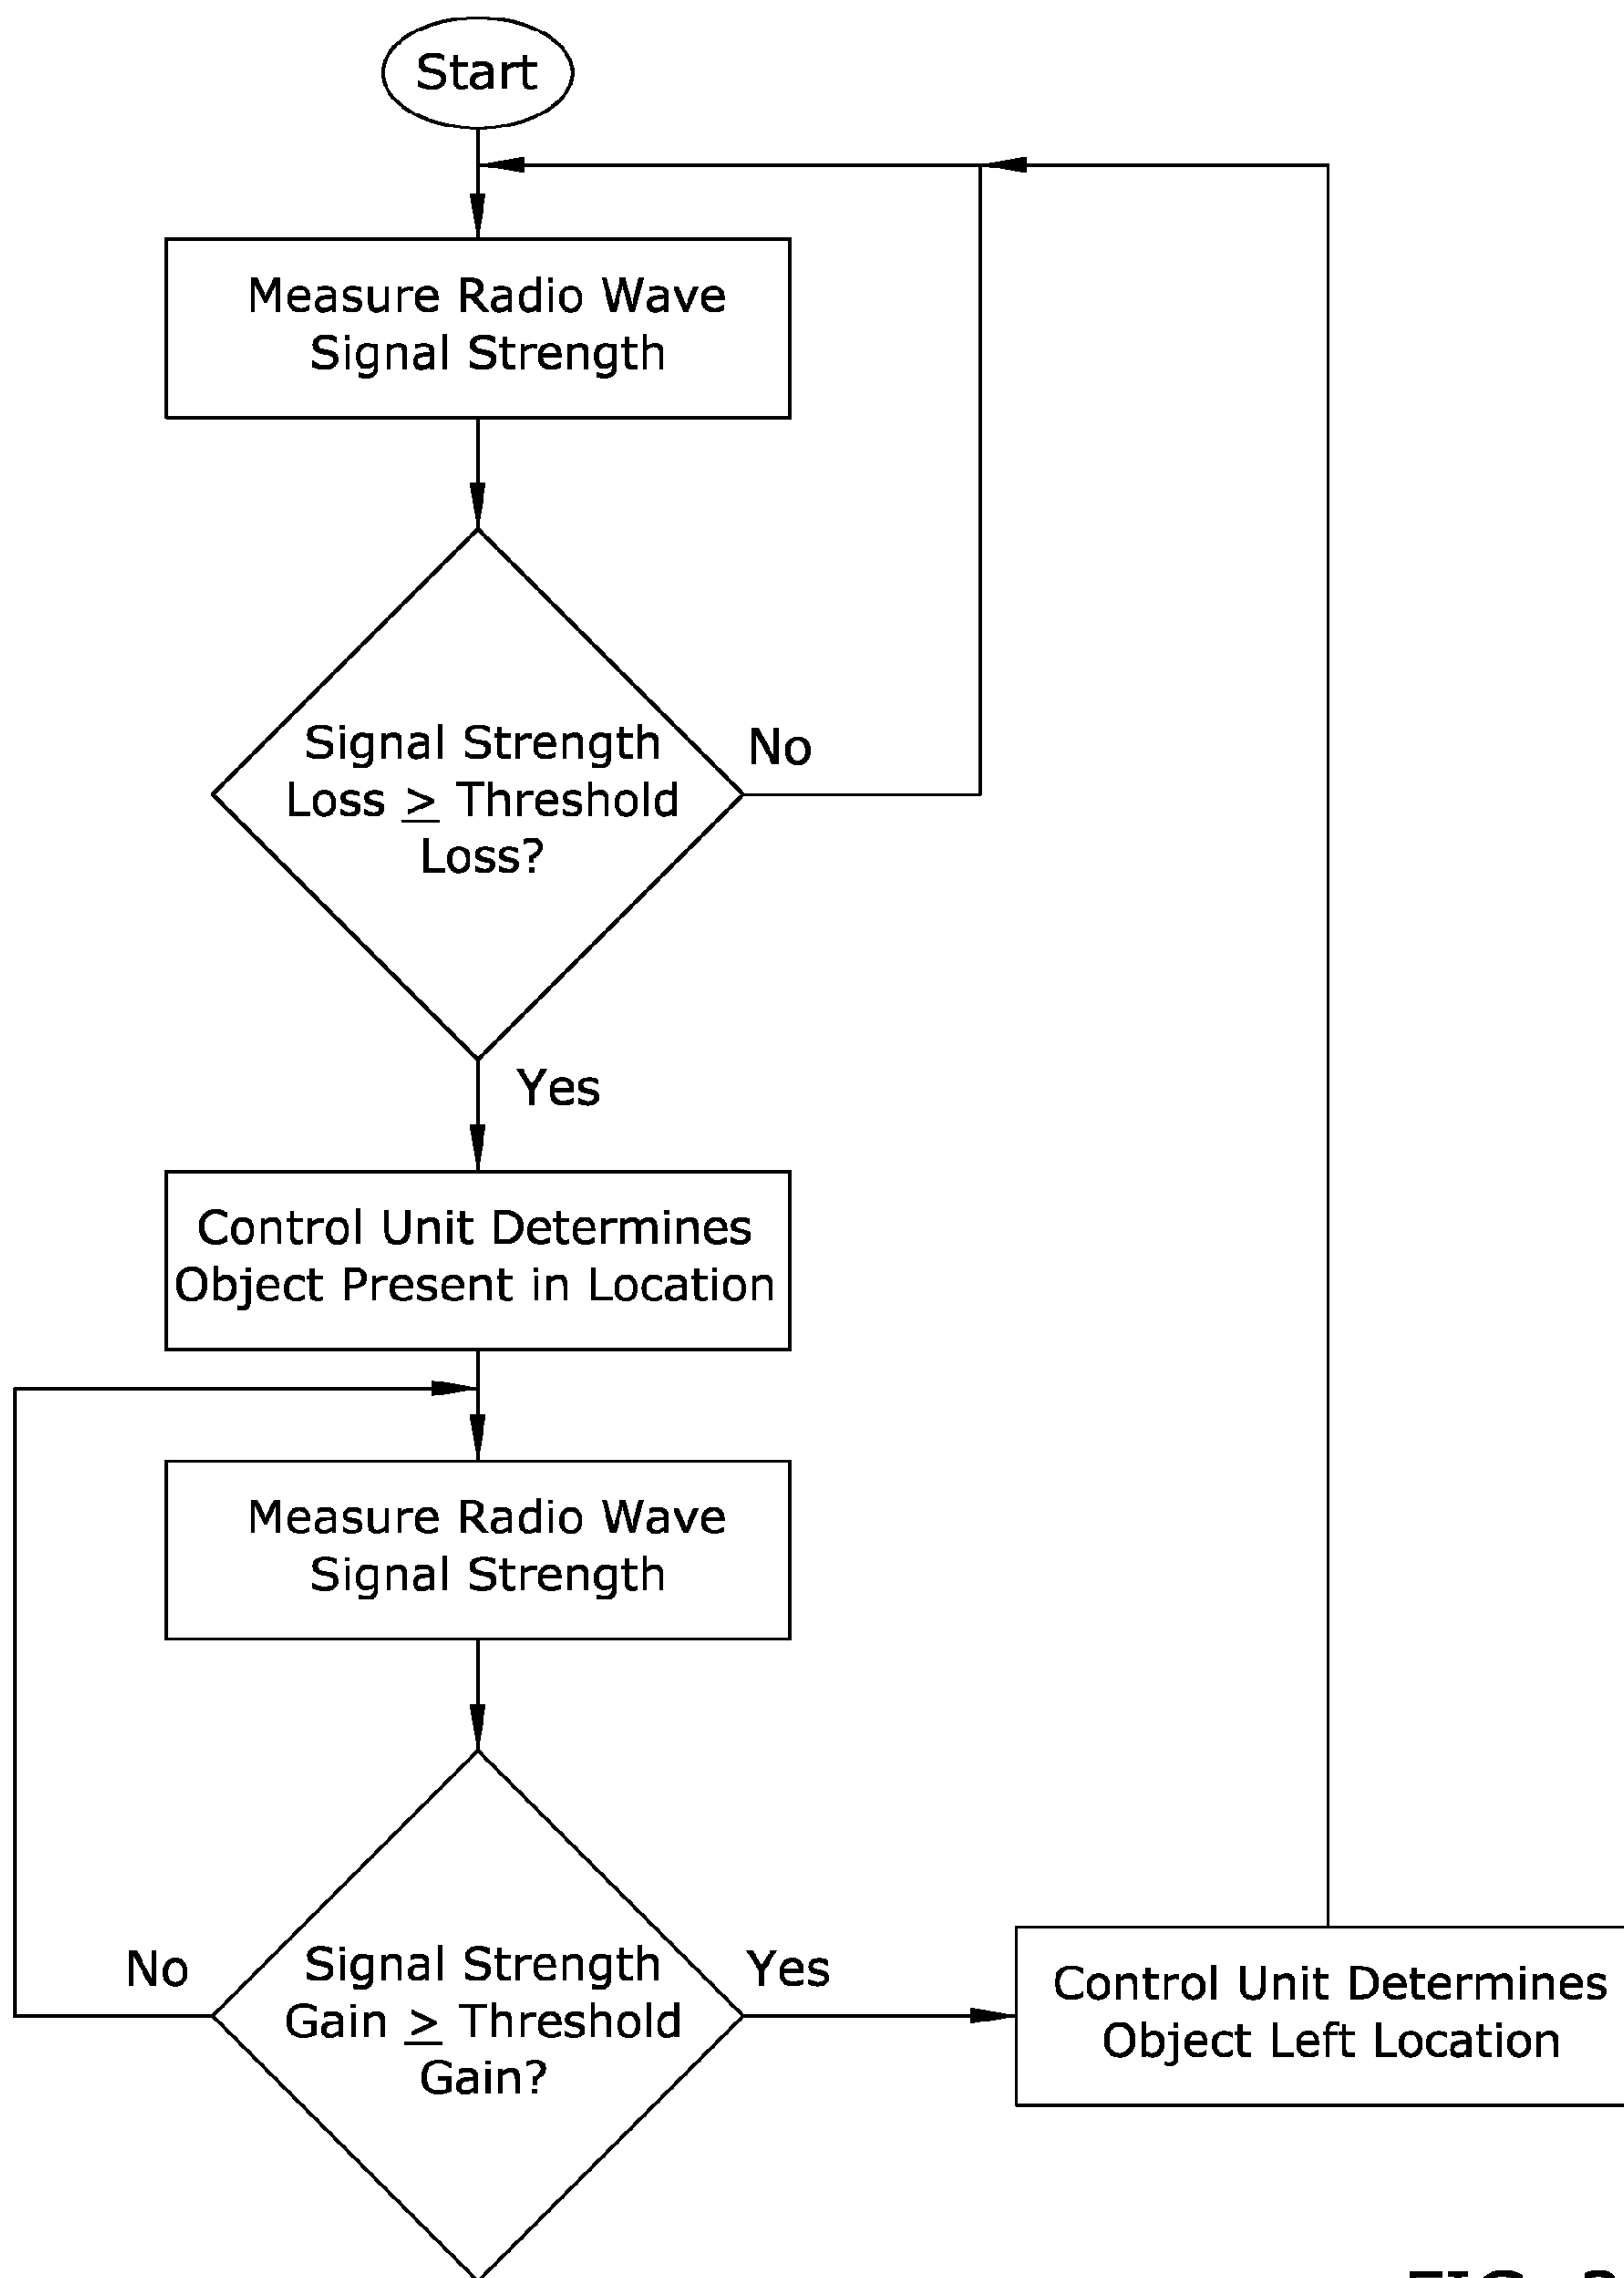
Start

Measure Radio Wave Signal Strength

Signal Strength Loss $\geq$ Threshold Loss?

No

Yes

Control Unit Determines Object Present in Location

Measure Radio Wave Signal Strength

No

Signal Strength Gain $\geq$ Threshold Gain?

Yes

Control Unit Determines Object Left Location

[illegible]